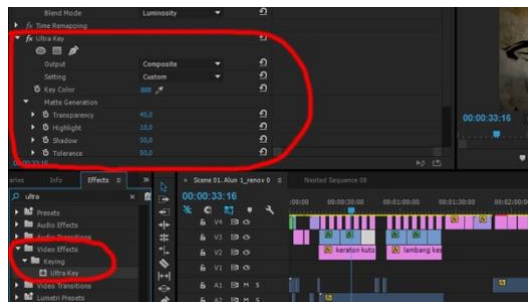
Blend Mode
Luminosity
fx Time Remapping
fx Ultra Key
Output
Composite
Setting
Custom
Key Color
Matte Generation
Transparency
45,0
Highlight
10,0
Shadow
50,0
Tolerance
50,0
00:00:33:16
aries
Info
Effects
ultra
Presets
Audio Effects
Audio Transitions
Video Effects
Keying
Ultra Key
Video Transitions
Lumetri Presets
Scene 01. Alun 1_renov 0
Nested Sequence 08
00:00:33:16
:00:00
00:00:30:00
00:01:00:00
00:01:30:00
00:02:00:00
V4
V3
V2
V1
A1
A2
keraton kuto
lambang ke